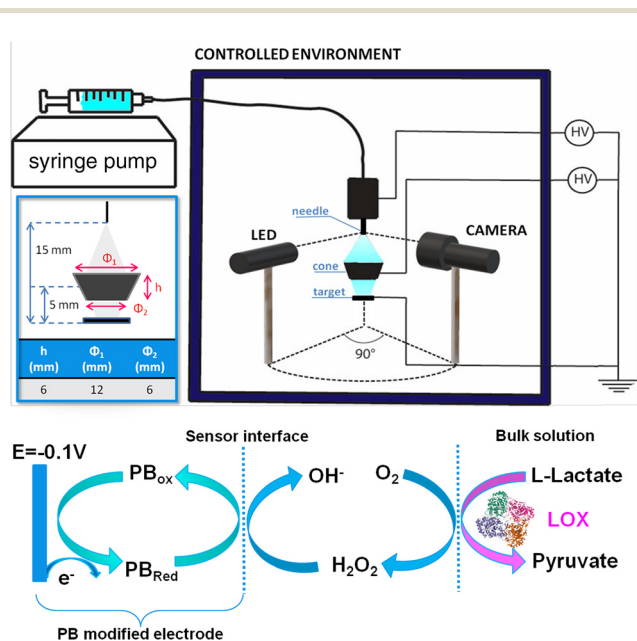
CONTROLLED ENVIRONMENT

syringe pump

HV

HV

needle

LED

CAMERA

cone

target

90°

15 mm

$\Phi_1$

h

5 mm

$\Phi_2$

| h (mm) | $\Phi_1$ (mm) | $\Phi_2$ (mm) |
|---|---|---|
| 6 | 12 | 6 |

Sensor interface

Bulk solution

E=-0.1V

$PB_{ox}$

$OH^-$

$O_2$

L-Lactate

LOX

$e^-$

$PB_{Red}$

$H_2O_2$

Pyruvate

PB modified electrode